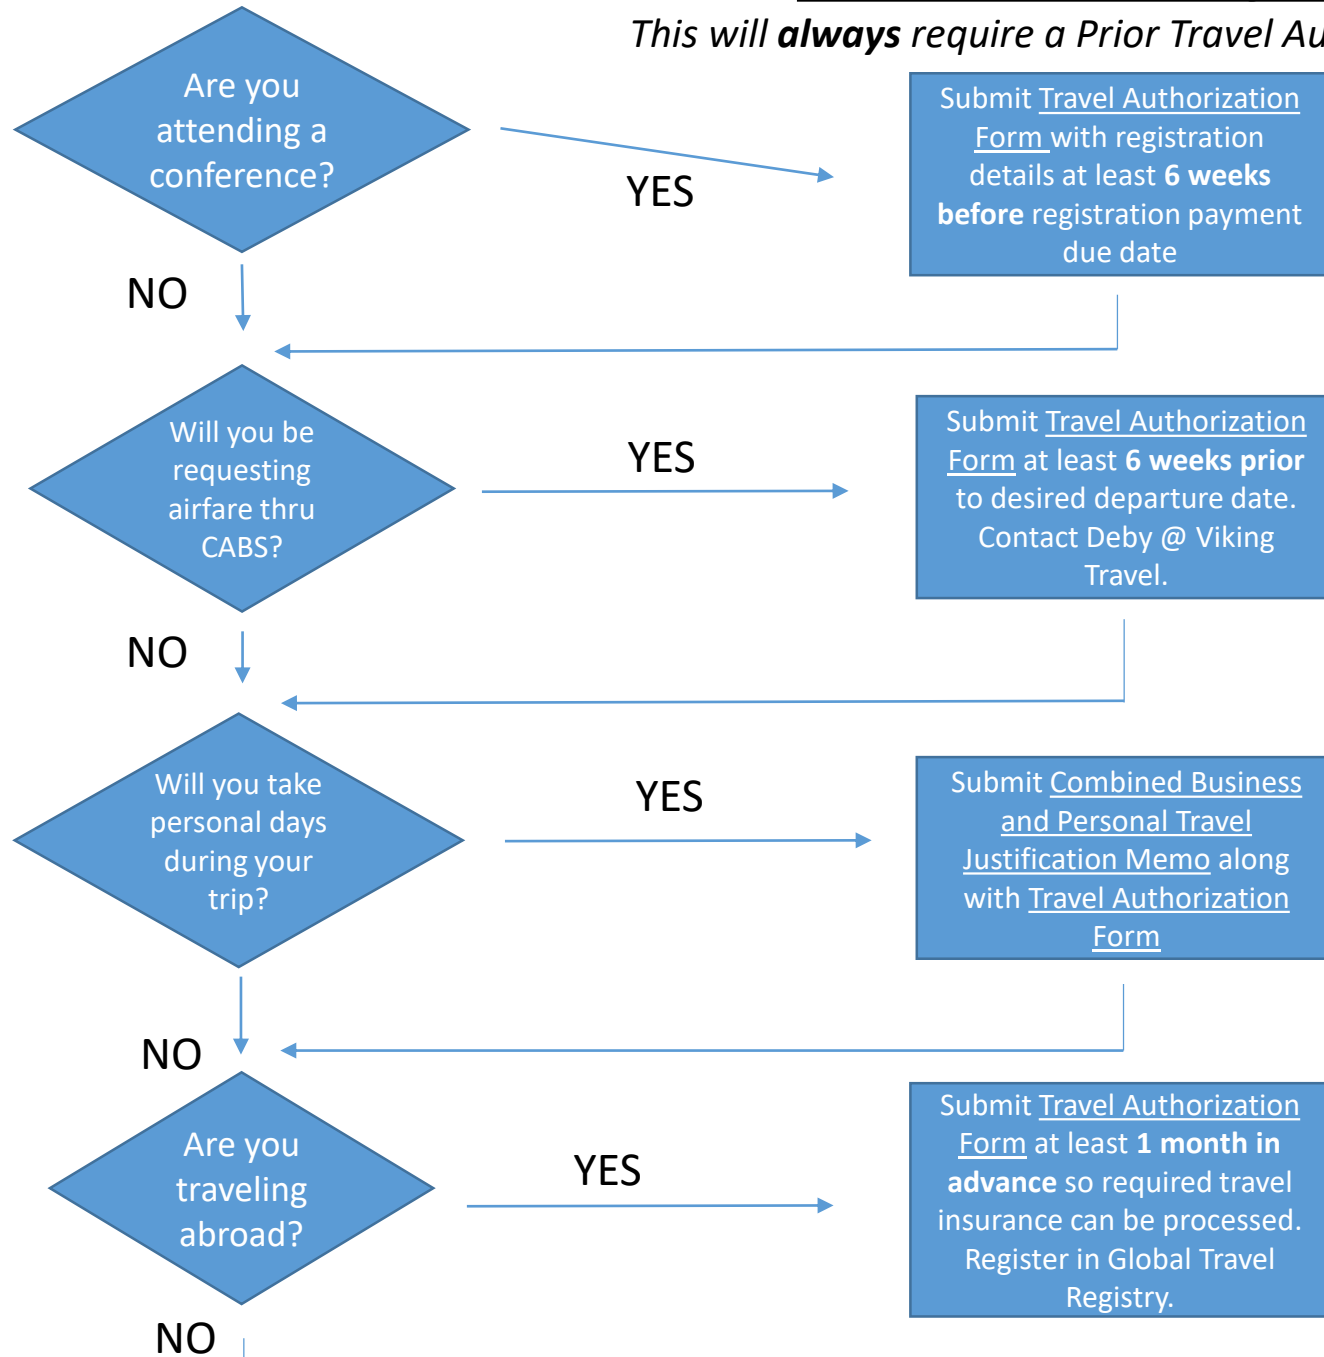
This will **always** require a Prior Travel Au

Are you attending a conference?

YES

Submit Travel Authorization Form with registration details at least **6 weeks before** registration payment due date

NO

Will you be requesting airfare thru CABS?

YES

Submit Travel Authorization Form at least **6 weeks prior** to desired departure date. Contact Deby @ Viking Travel.

NO

Will you take personal days during your trip?

YES

Submit Combined Business and Personal Travel Justification Memo along with Travel Authorization Form

NO

Are you traveling abroad?

YES

Submit Travel Authorization Form at least **1 month in advance** so required travel insurance can be processed. Register in Global Travel Registry.

NO